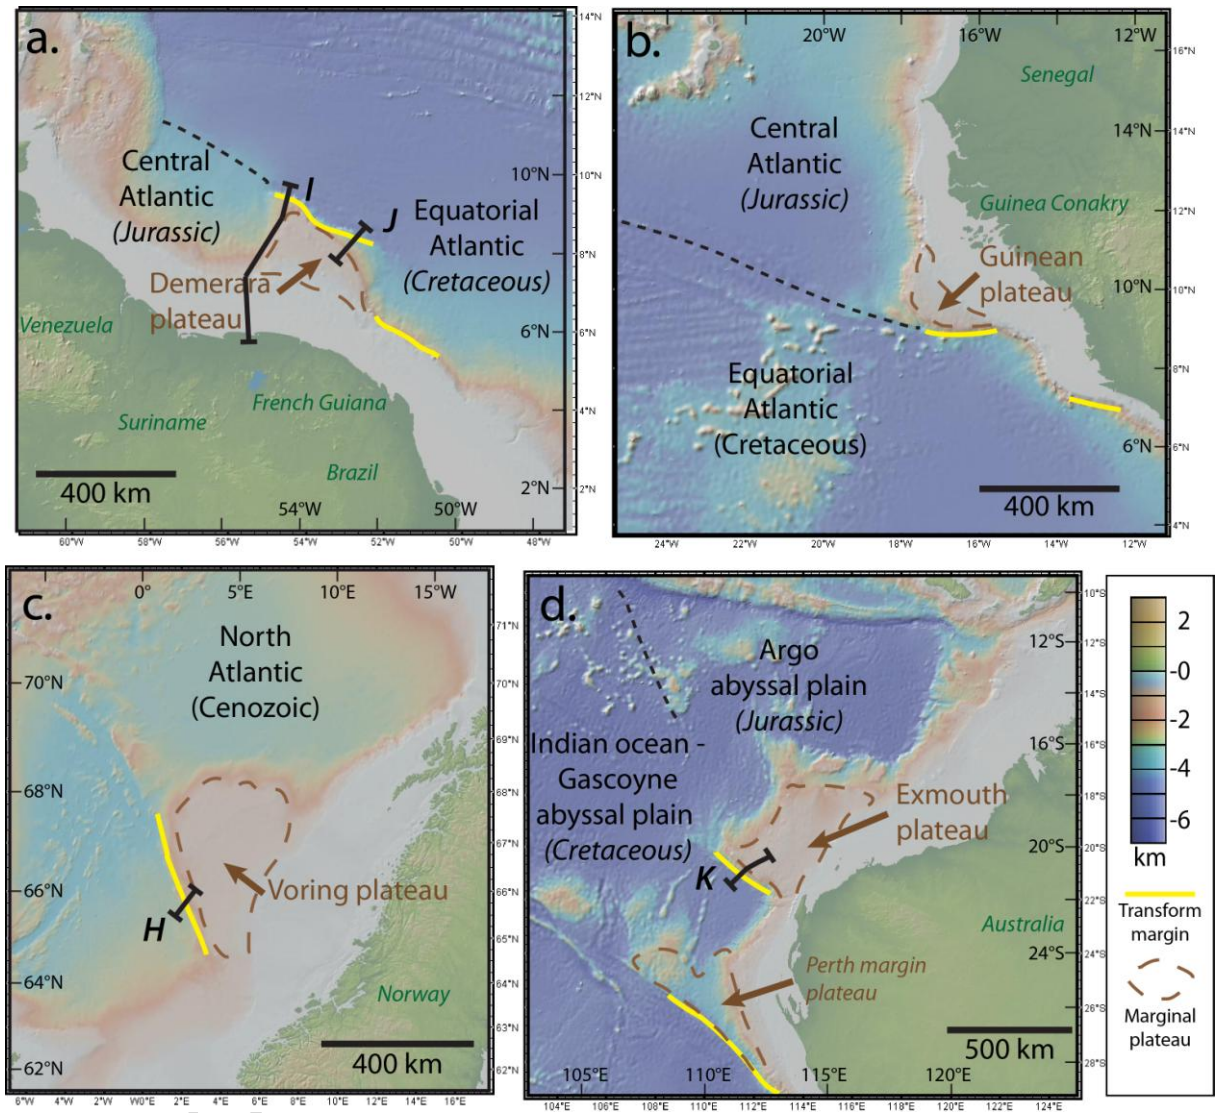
a.

Central Atlantic (Jurassic)

I

J

Equatorial Atlantic (Cretaceous)

Demerara plateau

Venezuela

Suriname

French Guiana

Brazil

400 km

10°N

8°N

6°N

2°N

54°W

50°W

14°N 12°N 10°N 8°N 6°N 4°N 2°N

60°W 58°W 56°W 54°W 52°W 50°W 48°W

b.

20°W 16°W 12°W

Senegal

Central Atlantic (Jurassic)

14°N

Guinea Conakry

Guinean plateau

10°N

Equatorial Atlantic (Cretaceous)

6°N

400 km

16°N 14°N 12°N 10°N 8°N 6°N 4°N

24°W 22°W 20°W 18°W 16°W 14°W 12°W

c.

0° 5°E 10°E 15°W

North Atlantic (Cenozoic)

70°N

68°N

66°N

64°N

62°N

Voring plateau

H

Norway

400 km

71°N 70°N 69°N 68°N 67°N 66°N 65°N 64°N 63°N 62°N

6°W 4°W 2°W W0°E 2°E 4°E 6°E 8°E 10°E 12°E 14°E 16°E

d.

Argo abyssal plain (Jurassic)

12°S

Indian ocean - Gascoyne abyssal plain (Cretaceous)

16°S

Exmouth plateau

20°S

K

Australia

24°S

Perth margin plateau

500 km

105°E 110°E 115°E 120°E

10°S 12°S 14°S 16°S 18°S 20°S 22°S 24°S 26°S 28°S

104°E 106°E 108°E 110°E 112°E 114°E 116°E 118°E 120°E 122°E 124°E

2

-0

-2

-4

-6

km

Transform margin

Marginal plateau